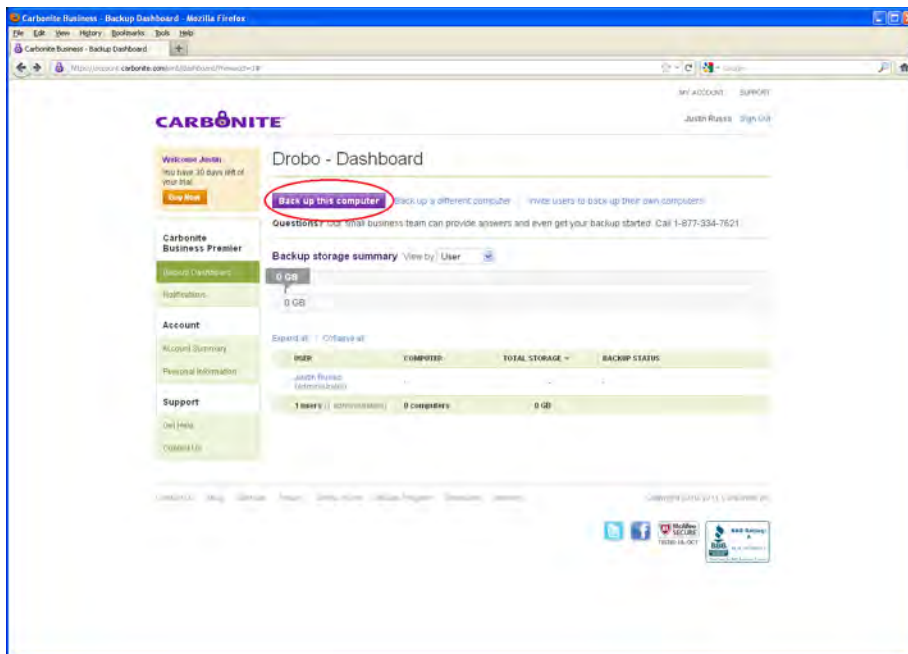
Carbonite Business - Backup Dashboard - Mozilla Firefox

File Edit View History Bookmarks Tools Help

Carbonite Business - Backup Dashboard

https://secure.carbonite.com/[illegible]

MY ACCOUNT SUPPORT

CARBONITE

Justin Russo Sign Out

Welcome Justin
You have 30 days left of your trial.

Buy Now

Carbonite Business Premier

Backup Dashboard

Notifications

Account

Account Summary

Personal Information

Support

Get Help

Contact Us

Drobo - Dashboard

Back up this computer | Back up a different computer | Invite users to back up their own computers

Questions? Our small business team can provide answers and even get your backup started. Call 1-877-334-7621

Backup storage summary View by User

0 GB

0 GB

Expand all | Collapse all

| USER | COMPUTER | TOTAL STORAGE | BACKUP STATUS |
|---|---|---|---|
| Justin Russo (administrator) | - | - | - |
| 1 users ( administrators) | 0 computers | 0 GB | |

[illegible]

Copyright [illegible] Carbonite, Inc.

McAfee SECURE TESTED 16-OCT

BBB Rating: A